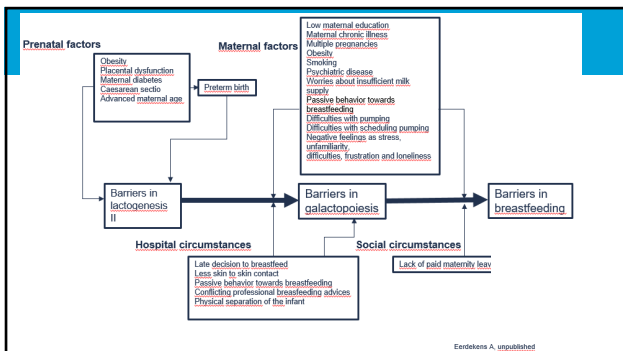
Prenatal factors

Obesity
Placental dysfunction
Maternal diabetes
Caesarean sectio
Advanced maternal age

Preterm birth

Maternal factors

Low maternal education
Maternal chronic illness
Multiple pregnancies
Obesity
Smoking
Psychiatric disease
Worries about insufficient milk supply
Passive behavior towards breastfeeding
Difficulties with pumping
Difficulties with scheduling pumping
Negative feelings as stress, unfamiliarity, difficulties, frustration and loneliness

Barriers in lactogenesis II

Barriers in galactopoiesis

Barriers in breastfeeding

Hospital circumstances

Late decision to breastfeed
Less skin to skin contact
Passive behavior towards breastfeeding
Conflicting professional breasfeeding advices
Physical separation of the infant

Social circumstances

Lack of paid maternity leav

Eerdekens A. unpublished